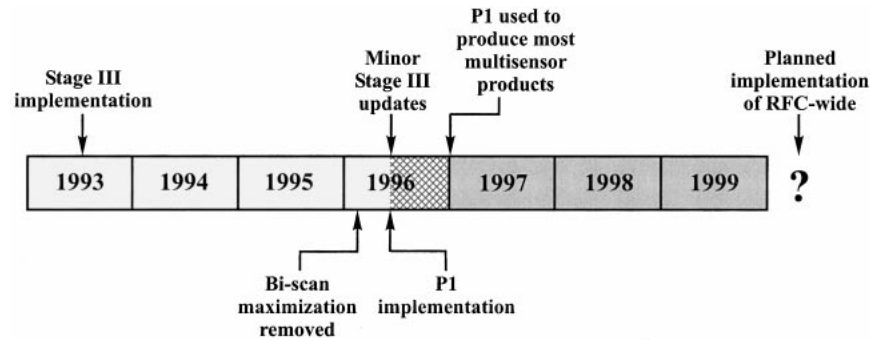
Stage III implementation

Minor Stage III updates

P1 used to produce most multisensor products

Planned implementation of RFC-wide

| 1993 | 1994 | 1995 | 1996 | | 1997 | 1998 | 1999 |
|---|---|---|---|---|---|---|---|

?

Bi-scan maximization removed

P1 implementation